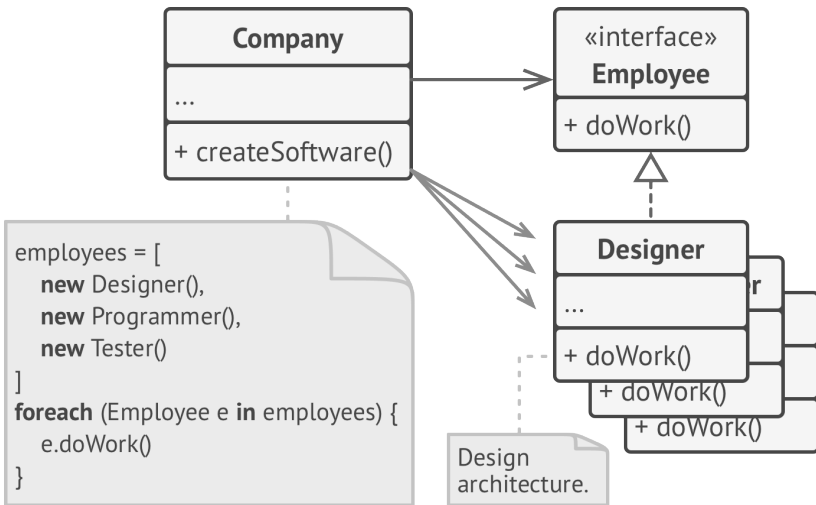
Company

...

+ createSoftware()

«interface»
Employee

+ doWork()

employees = [
new Designer(),
new Programmer(),
new Tester()
]
foreach (Employee e in employees) {
e.doWork()
}

Designer

...

+ doWork()

r

+ doWork()

+ doWork()

Design architecture.